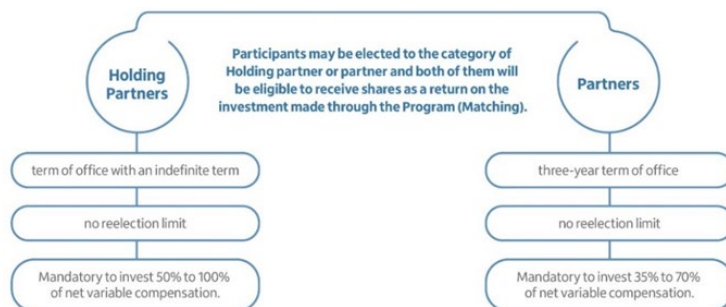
Participants may be elected to the category of Holding partner or partner and both of them will be eligible to receive shares as a return on the investment made through the Program (Matching).

Holding Partners

term of office with an indefinite term

no reelection limit

Mandatory to invest 50% to 100% of net variable compensation.

Partners

three-year term of office

no reelection limit

Mandatory to invest 35% to 70% of net variable compensation.